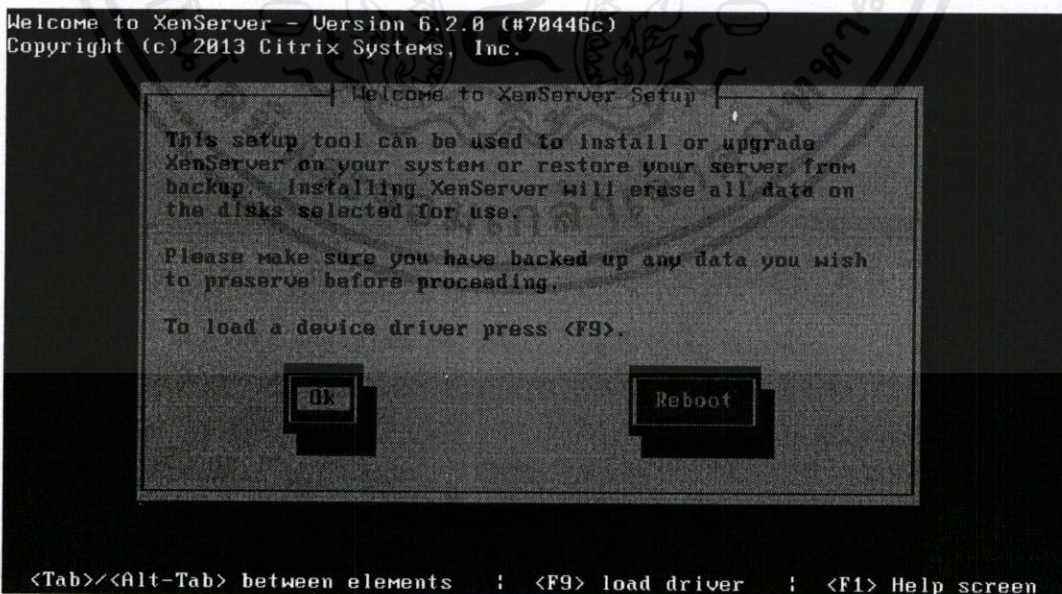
Welcome to XenServer - Version 6.2.0 (#70446c)
Copyright (c) 2013 Citrix Systems, Inc.

Welcome to XenServer Setup

This setup tool can be used to install or upgrade XenServer on your system or restore your server from backup. Installing XenServer will erase all data on the disks selected for use.

Please make sure you have backed up any data you wish to preserve before proceeding.

To load a device driver press <F9>.

Ok

Reboot

<Tab>/<Alt-Tab> between elements | <F9> load driver | <F1> Help screen